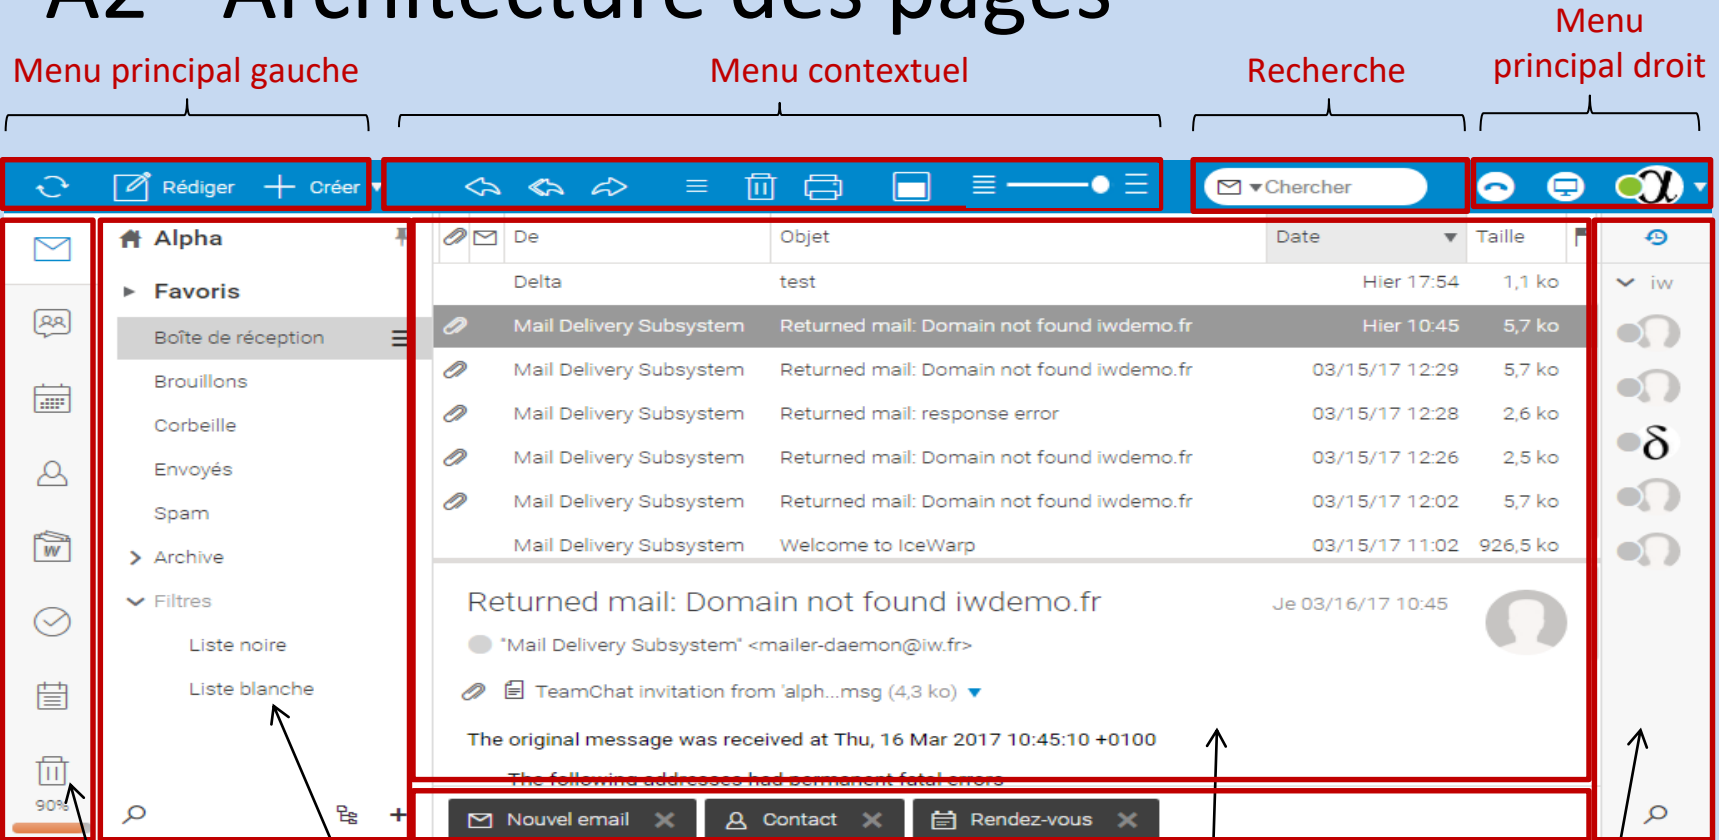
A2 – Architecture des pages

Menu principal gauche

Menu contextuel

Recherche

Menu principal droit

Rédiger Créer

Chercher

Alpha

Favoris

Boîte de réception

Brouillons

Corbeille

Envoyés

Spam

Archive

Filtres

Liste noire

Liste blanche

90%

| | De | Objet | Date | Taille |
|---|---|---|---|---|
| | Delta | test | Hier 17:54 | 1,1 ko |
| | Mail Delivery Subsystem | Returned mail: Domain not found iwdemo.fr | Hier 10:45 | 5,7 ko |
| | Mail Delivery Subsystem | Returned mail: Domain not found iwdemo.fr | 03/15/17 12:29 | 5,7 ko |
| | Mail Delivery Subsystem | Returned mail: response error | 03/15/17 12:28 | 2,6 ko |
| | Mail Delivery Subsystem | Returned mail: Domain not found iwdemo.fr | 03/15/17 12:26 | 2,5 ko |
| | Mail Delivery Subsystem | Returned mail: Domain not found iwdemo.fr | 03/15/17 12:02 | 5,7 ko |
| | Mail Delivery Subsystem | Welcome to IceWarp | 03/15/17 11:02 | 926,5 ko |

Returned mail: Domain not found iwdemo.fr

Je 03/16/17 10:45

"Mail Delivery Subsystem" <mailer-daemon@iw.fr>

TeamChat invitation from 'alph...msg (4,3 ko)

The original message was received at Thu, 16 Mar 2017 10:45:10 +0100

The following addresses had permanent fatal errors

iw

Nouvel email

Contact

Rendez-vous